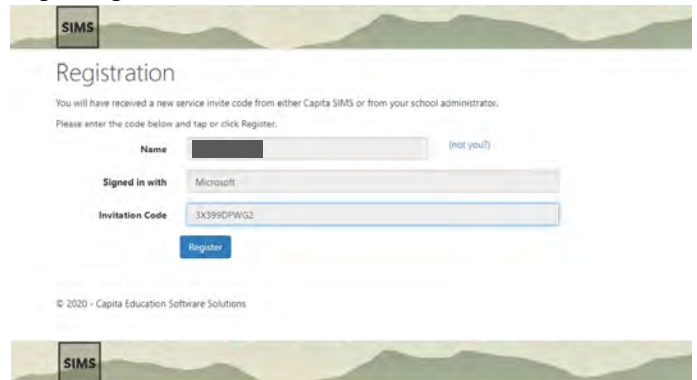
SIMS

Registration

You will have received a new service invite code from either Capita SIMS or from your school administrator.

Please enter the code below and tap or click Register.

Name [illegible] (not you?)

Signed in with Microsoft

Invitation Code 3X399DPWG2

Register

© 2020 - Capita Education Software Solutions

SIMS